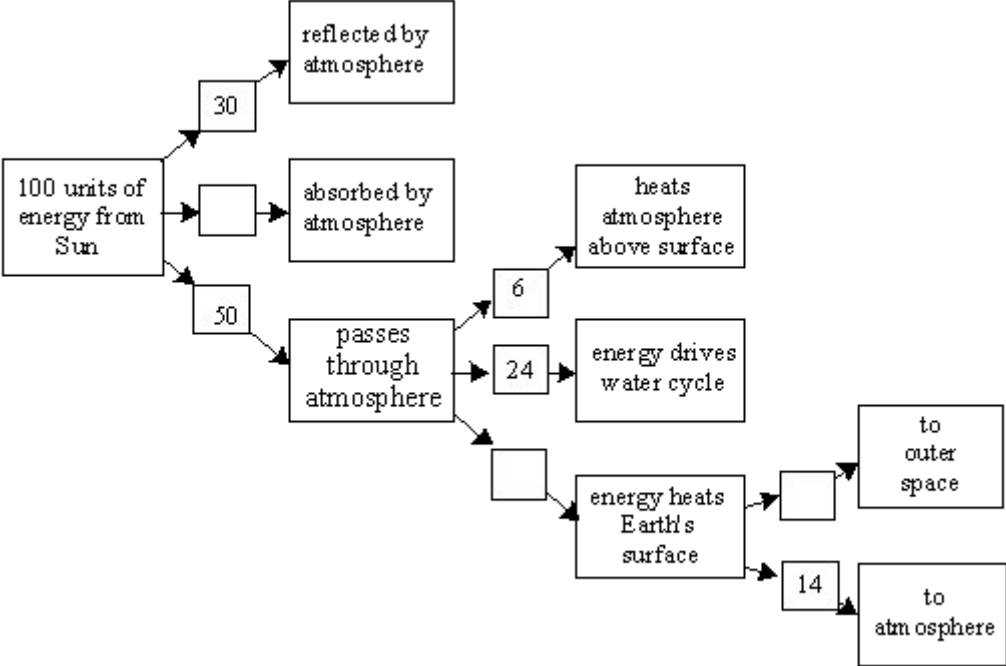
100 units of energy from Sun

30

reflected by atmosphere

absorbed by atmosphere

50

passes through atmosphere

6

heats atmosphere above surface

24

energy drives water cycle

energy heats Earth's surface

to outer space

14

to atmosphere